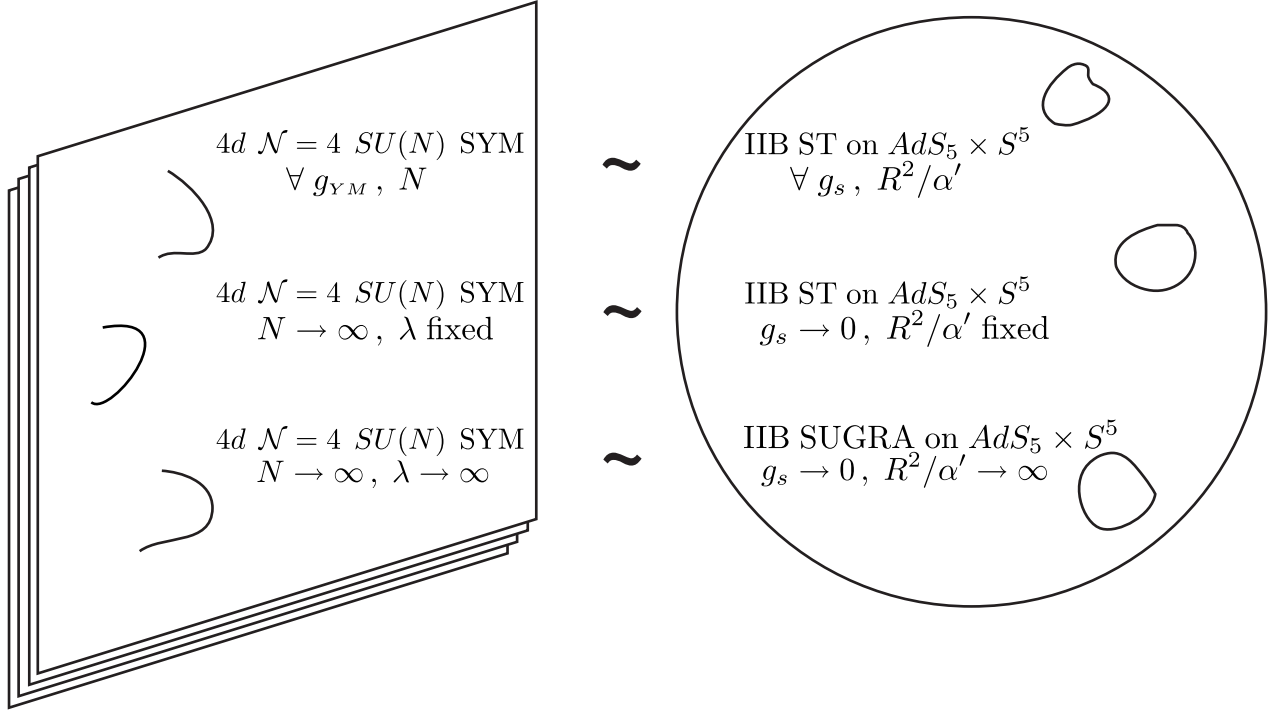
$4d$ $\mathcal{N} = 4$ $SU(N)$ SYM
$\forall\, g_{YM}$ , $N$

~

IIB ST on $AdS_5 \times S^5$
$\forall\, g_s$ , $R^2/\alpha'$

$4d$ $\mathcal{N} = 4$ $SU(N)$ SYM
$N \to \infty$ , $\lambda$ fixed

~

IIB ST on $AdS_5 \times S^5$
$g_s \to 0$ , $R^2/\alpha'$ fixed

$4d$ $\mathcal{N} = 4$ $SU(N)$ SYM
$N \to \infty$ , $\lambda \to \infty$

~

IIB SUGRA on $AdS_5 \times S^5$
$g_s \to 0$ , $R^2/\alpha' \to \infty$